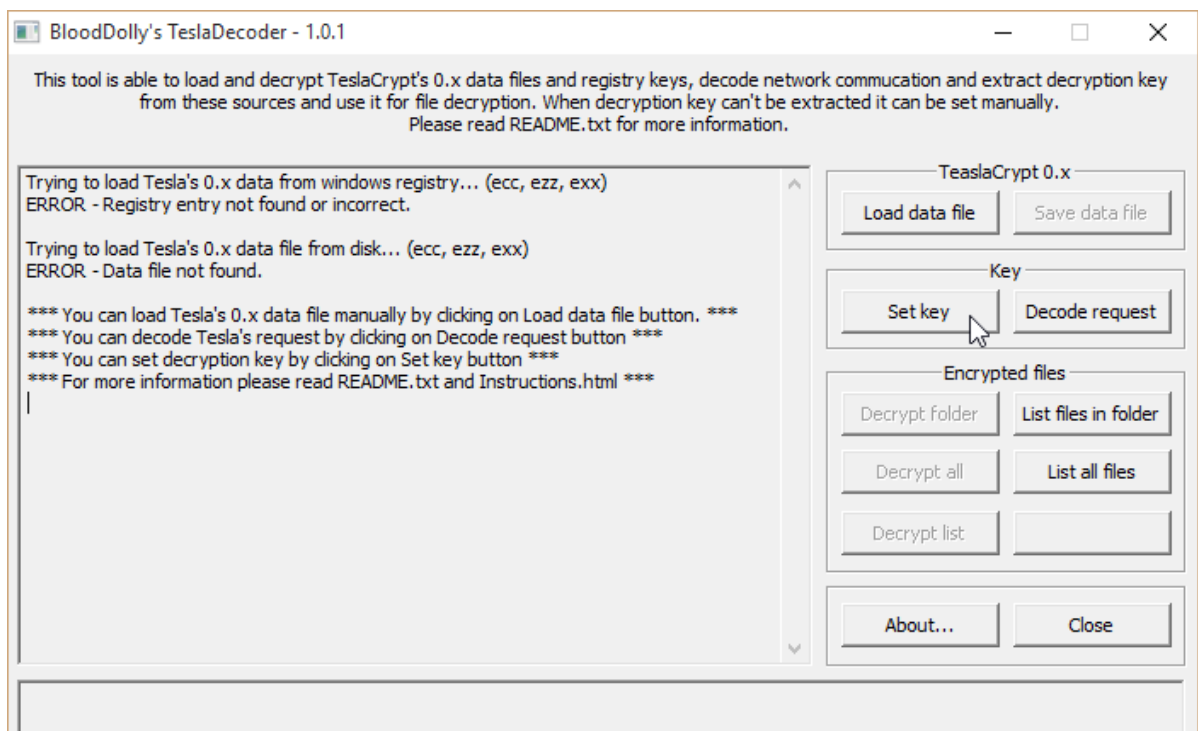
BloodDolly's TeslaDecoder - 1.0.1

This tool is able to load and decrypt TeslaCrypt's 0.x data files and registry keys, decode network commucation and extract decryption key from these sources and use it for file decryption. When decryption key can't be extracted it can be set manually. Please read README.txt for more information.

Trying to load Tesla's 0.x data from windows registry... (ecc, ezz, exx)
ERROR - Registry entry not found or incorrect.

Trying to load Tesla's 0.x data file from disk... (ecc, ezz, exx)
ERROR - Data file not found.

*** You can load Tesla's 0.x data file manually by clicking on Load data file button. ***
*** You can decode Tesla's request by clicking on Decode request button ***
*** You can set decryption key by clicking on Set key button ***
*** For more information please read README.txt and Instructions.html ***

TeaslaCrypt 0.x
Load data file
Save data file

Key
Set key
Decode request

Encrypted files
Decrypt folder
List files in folder
Decrypt all
List all files
Decrypt list

About...
Close